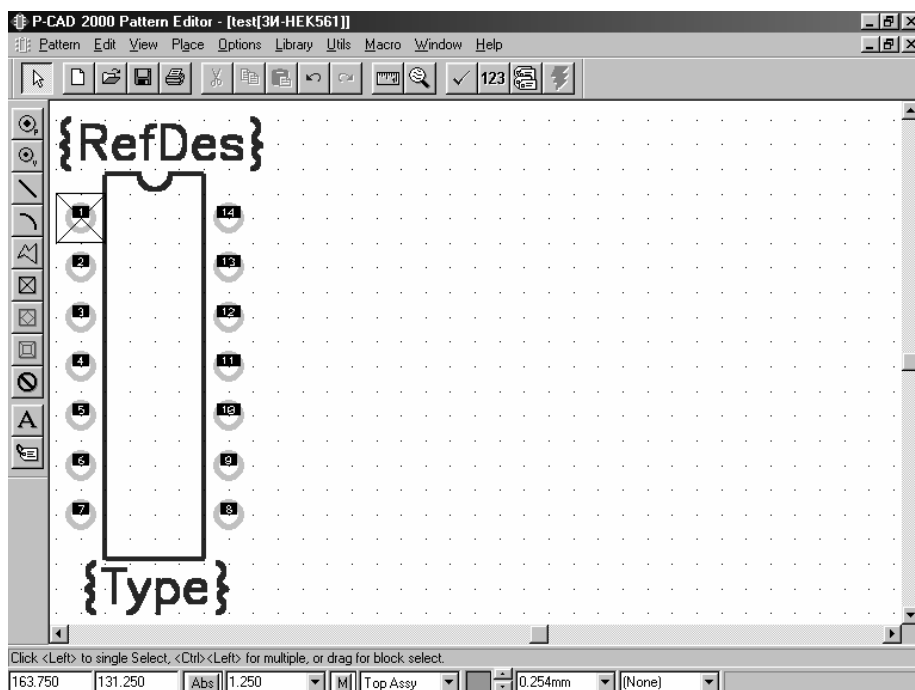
P-CAD 2000 Pattern Editor - [test[3И-HEK561]]

Pattern Edit View Place Options Library Utils Macro Window Help

123

{RefDes}

1
2
3
4
5
6
7
14
13
12
11
10
9
8

{Type}

Click <Left> to single Select, <Ctrl><Left> for multiple, or drag for block select.

163.750 131.250 Abs 1.250 M Top Assy 0.254mm (None)